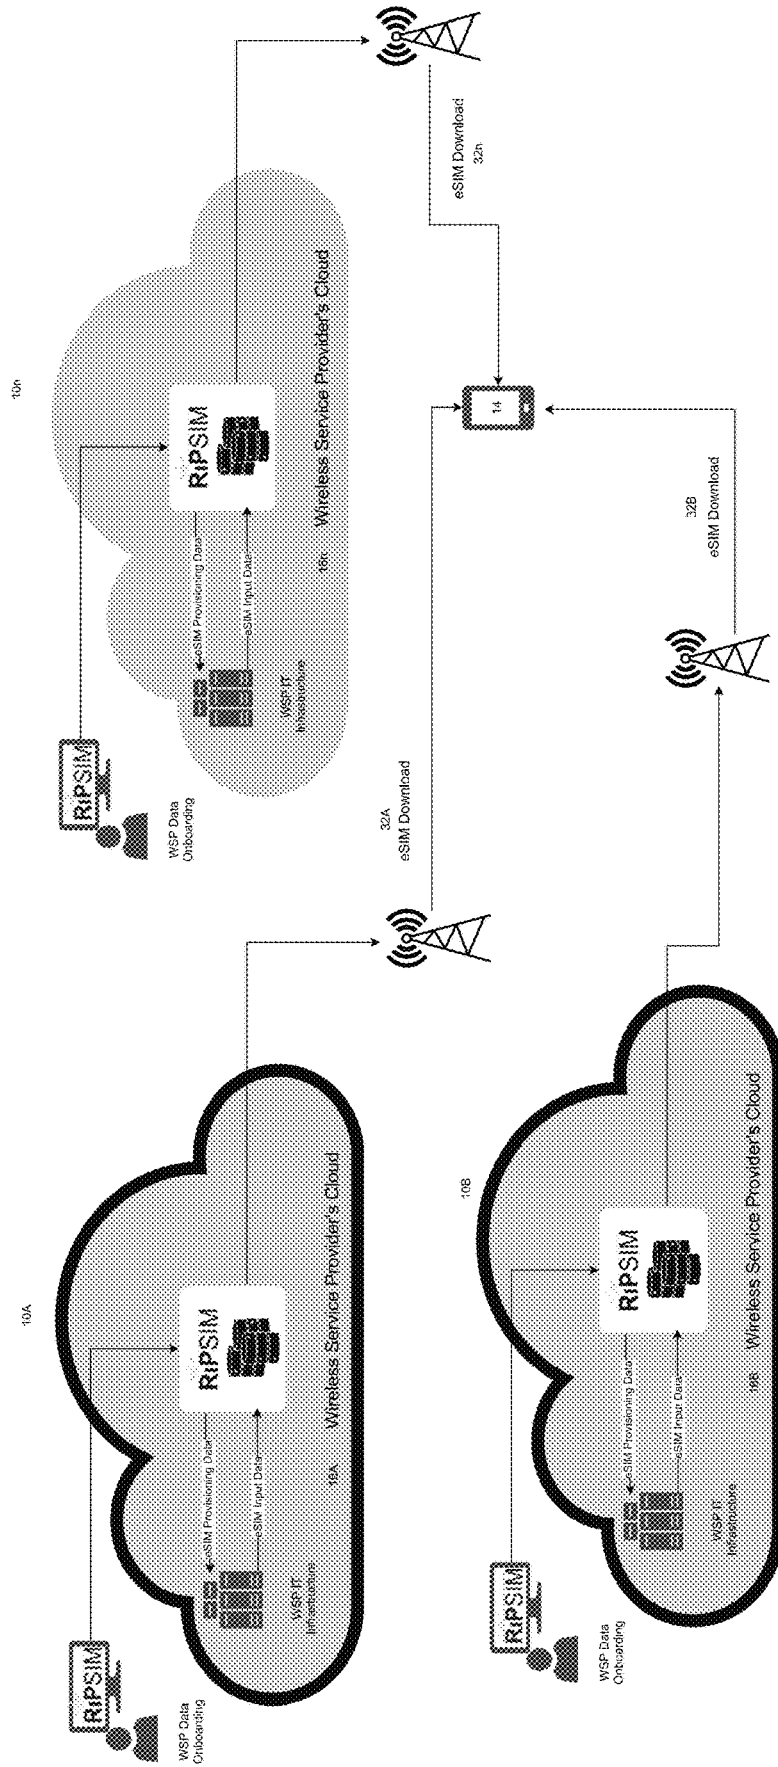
10A

RiPSIM

WSP Data Onboarding

RiPSIM

eSIM Provisioning Data

eSIM Input Data

WSP IT Infrastructure

16A

Wireless Service Provider's Cloud

10B

RiPSIM

WSP Data Onboarding

RiPSIM

eSIM Provisioning Data

eSIM Input Data

WSP IT Infrastructure

16B

Wireless Service Provider's Cloud

32A
eSIM Download

10n

RiPSIM

WSP Data Onboarding

RiPSIM

eSIM Provisioning Data

eSIM Input Data

WSP IT Infrastructure

16n

Wireless Service Provider's Cloud

14

32B
eSIM Download

eSIM Download
32n